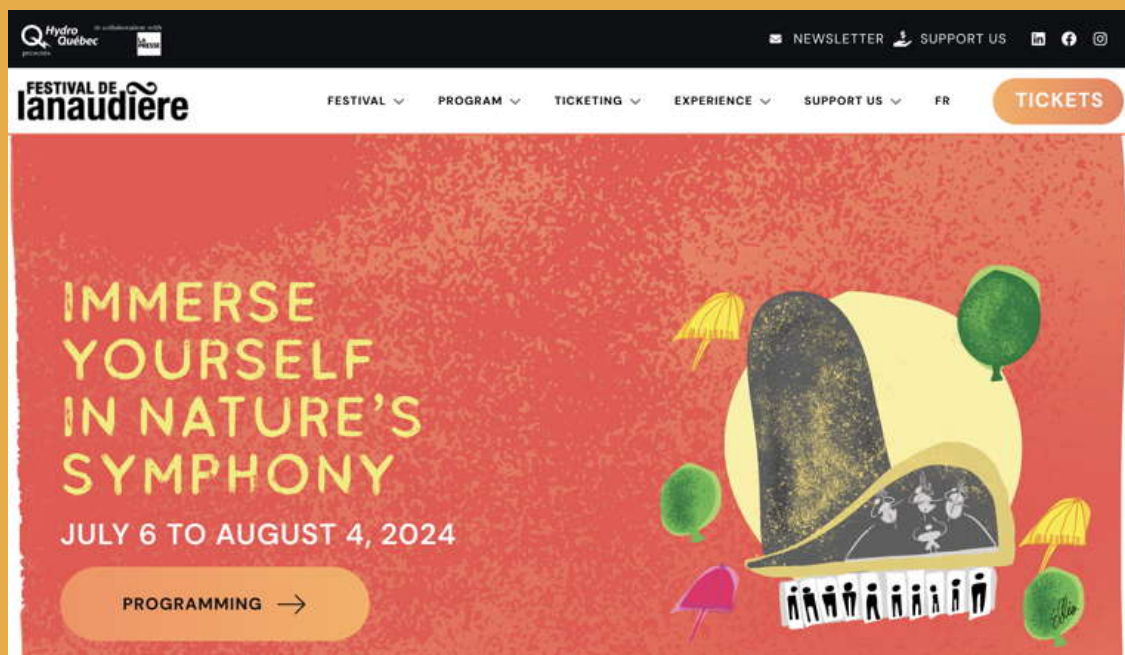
Hydro Québec presents in collaboration with LA PRESSE

NEWSLETTER SUPPORT US

FESTIVAL DE lanaudière

FESTIVAL PROGRAM TICKETING EXPERIENCE SUPPORT US FR

TICKETS

IMMERSE YOURSELF IN NATURE'S SYMPHONY

JULY 6 TO AUGUST 4, 2024

PROGRAMMING